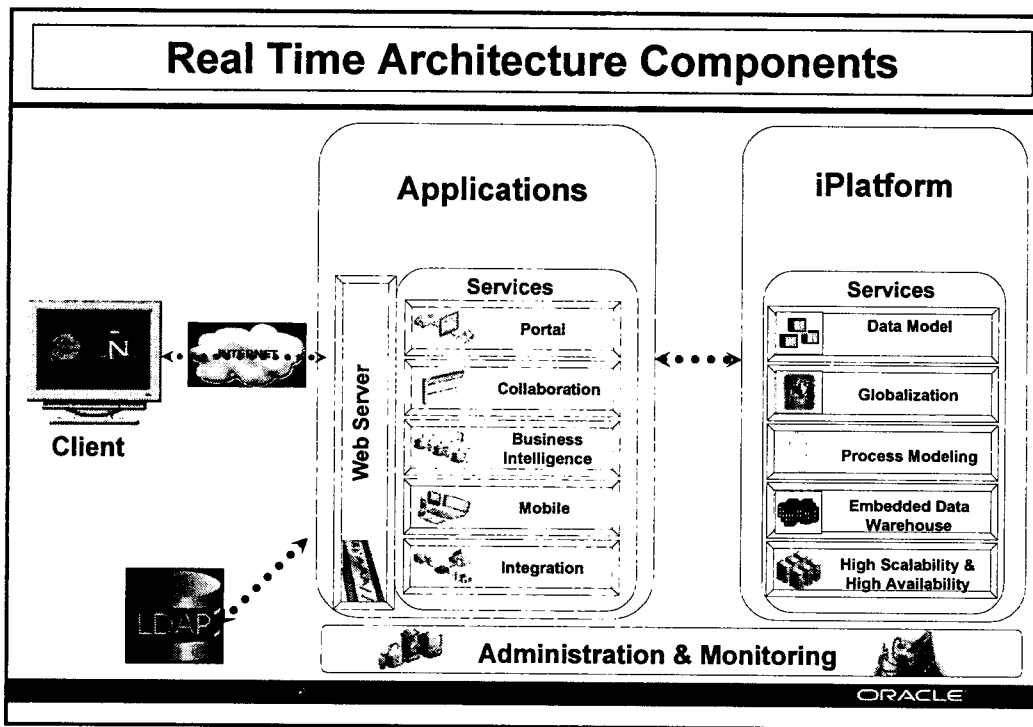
Real Time Architecture Components

Client

INTERNET

Applications

Web Server

Services

Portal

Collaboration

Business Intelligence

Mobile

Integration

LDAP

iPlatform

Services

Data Model

Globalization

Process Modeling

Embedded Data Warehouse

High Scalability & High Availability

Administration & Monitoring

ORACLE